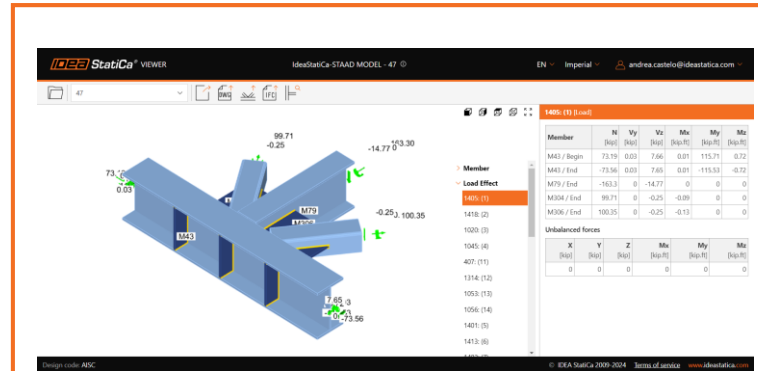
IDEA StatiCa® VIEWER

IdeaStatiCa-STAAD MODEL - 47

EN Imperial andrea.castelo@ideastatica.com

47

DWG IFC

99.71
-0.25
-14.77 0 163.30
73.19
0.03
M79
M43
-0.25 0 100.35
7.65 3
0 -73.56

> Member
Load Effect
1405: (1)
1418: (2)
1020: (3)
1045: (4)
407: (11)
1314: (12)
1053: (13)
1056: (14)
1401: (5)
1413: (6)

1405: (1) [Load]

| Member | N [kip] | Vy [kip] | Vz [kip] | Mx [kip.ft] | My [kip.ft] | Mz [kip.ft] |
|---|---|---|---|---|---|---|
| M43 / Begin | 73.19 | 0.03 | 7.66 | 0.01 | -115.71 | 0.72 |
| M43 / End | -73.56 | 0.03 | 7.65 | 0.01 | -115.53 | -0.72 |
| M79 / End | -163.3 | 0 | -14.77 | 0 | 0 | 0 |
| M304 / End | 99.71 | 0 | -0.25 | -0.09 | 0 | 0 |
| M306 / End | 100.35 | 0 | -0.25 | -0.13 | 0 | 0 |

Unbalanced forces

| X [kip] | Y [kip] | Z [kip] | Mx [kip.ft] | My [kip.ft] | Mz [kip.ft] |
|---|---|---|---|---|---|
| 0 | 0 | 0 | 0 | 0 | 0 |

Design code: AISC

© IDEA StatiCa 2009-2024 Terms of service www.ideastatica.com